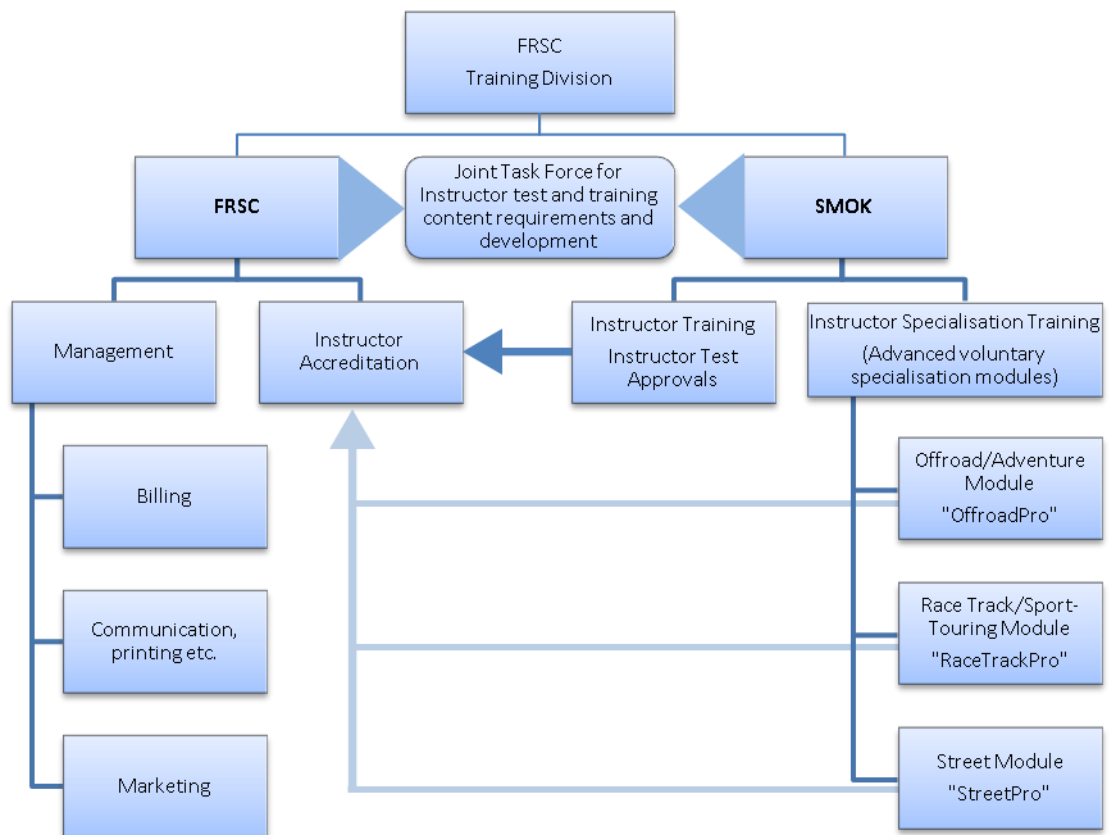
FRSC
Training Division

FRSC

Joint Task Force for Instructor test and training content requirements and development

SMOK

Management

Instructor Accreditation

Instructor Training
Instructor Test Approvals

Instructor Specialisation Training
(Advanced voluntary specialisation modules)

Billing

Communication, printing etc.

Marketing

Offroad/Adventure Module
"OffroadPro"

Race Track/Sport-Touring Module
"RaceTrackPro"

Street Module
"StreetPro"